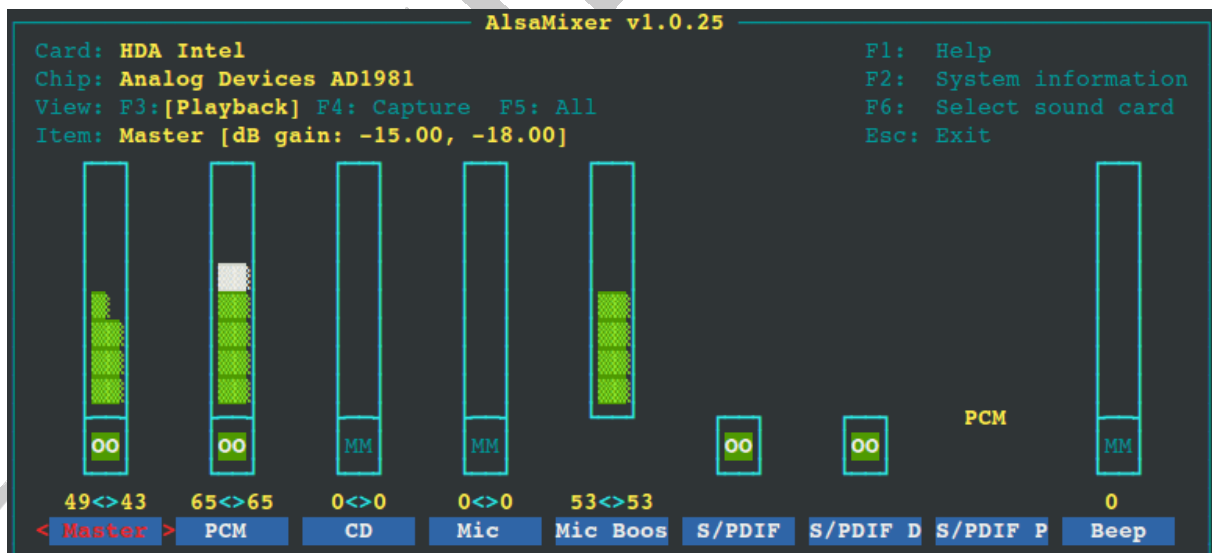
AlsaMixer v1.0.25

Card: HDA Intel
Chip: Analog Devices AD1981
View: F3:[Playback] F4: Capture F5: All
Item: Master [dB gain: -15.00, -18.00]

F1: Help
F2: System information
F6: Select sound card
Esc: Exit

OO OO MM MM OO OO PCM MM

49<>43 65<>65 0<>0 0<>0 53<>53 0

< Master > PCM CD Mic Mic Boos S/PDIF S/PDIF D S/PDIF P Beep